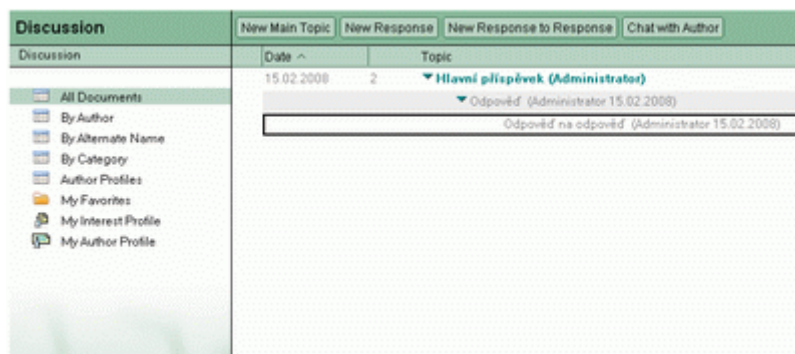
Discussion

New Main Topic | New Response | New Response to Response | Chat with Author

Discussion

| Date ^ | | Topic |
|---|---|---|
| 15.02.2008 | 2 | ▼Hlavní příspěvek (Administrator) |
| | | ▼Odpověď (Administrator 15.02.2008) |
| | | Odpověď na odpověď (Administrator 15.02.2008) |

All Documents
By Author
By Alternate Name
By Category
Author Profiles
My Favorites
My Interest Profile
My Author Profile